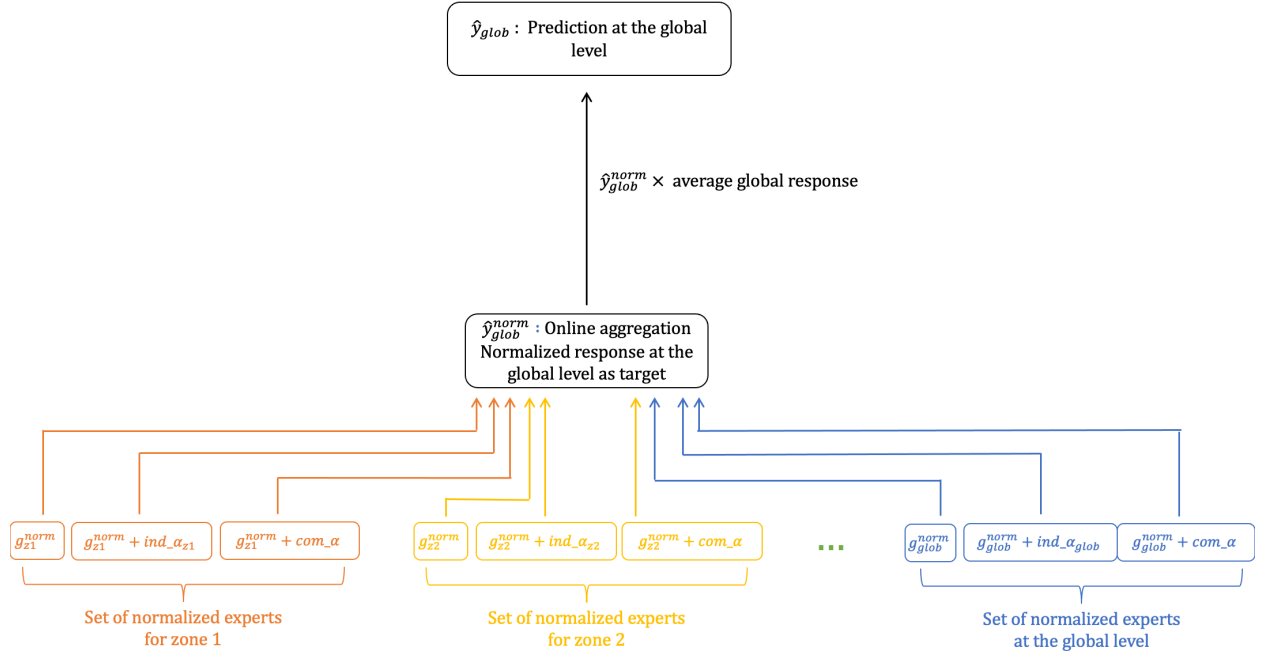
$\hat{y}_{glob}$ : Prediction at the global level

$\hat{y}_{glob}^{norm} \times$ average global response

$\hat{y}_{glob}^{norm}$ : Online aggregation
Normalized response at the global level as target

$g_{z1}^{norm}$ $g_{z1}^{norm} + ind\_\alpha_{z1}$ $g_{z1}^{norm} + com\_\alpha$

$g_{z2}^{norm}$ $g_{z2}^{norm} + ind\_\alpha_{z2}$ $g_{z2}^{norm} + com\_\alpha$

...

$g_{glob}^{norm}$ $g_{glob}^{norm} + ind\_\alpha_{glob}$ $g_{glob}^{norm} + com\_\alpha$

Set of normalized experts for zone 1

Set of normalized experts for zone 2

Set of normalized experts at the global level